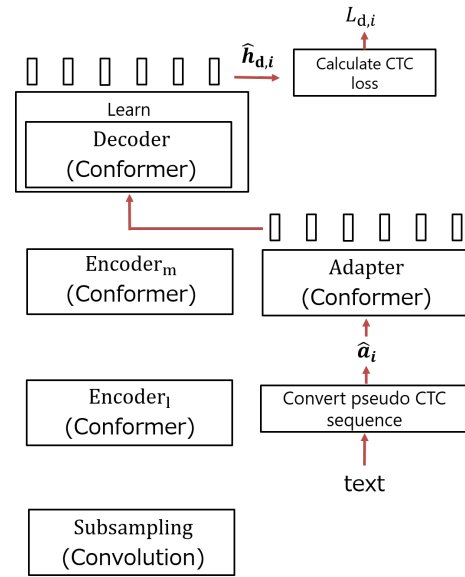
$L_{\mathrm{d},i}$

$\widehat{\boldsymbol{h}}_{\mathbf{d},\boldsymbol{i}}$

Calculate CTC loss

Learn

Decoder
(Conformer)

$\mathrm{Encoder_m}$
(Conformer)

Adapter
(Conformer)

$\widehat{\boldsymbol{a}}_{\boldsymbol{i}}$

$\mathrm{Encoder_l}$
(Conformer)

Convert pseudo CTC sequence

text

Subsampling
(Convolution)